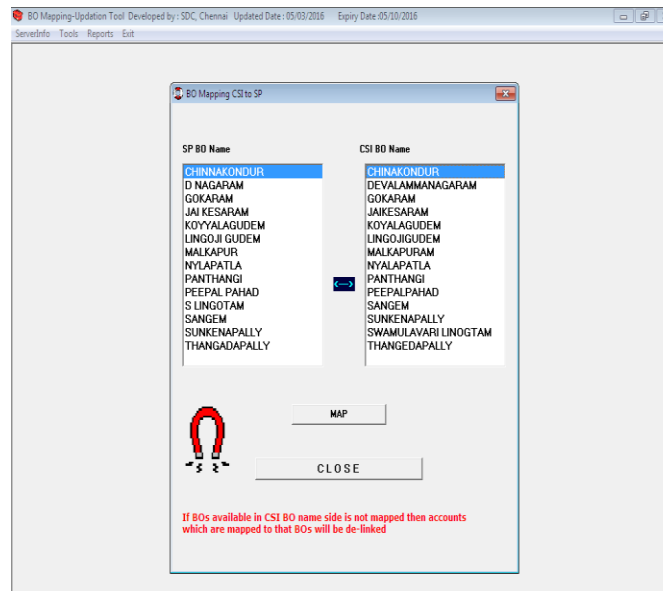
BO Mapping-Updation Tool Developed by : SDC, Chennai Updated Date : 05/03/2016 Expiry Date :05/10/2016

ServerInfo Tools Reports Exit

BO Mapping CSI to SP

SP BO Name

CHINNAKONDUR
D NAGARAM
GOKARAM
JAI KESARAM
KOYYALAGUDEM
LINGOJI GUDEM
MALKAPUR
NYLAPATLA
PANTHANGI
PEEPAL PAHAD
S LINGOTAM
SANGEM
SUNKENAPALLY
THANGADAPALLY

CSI BO Name

CHINAKONDUR
DEVALAMMANAGARAM
GOKARAM
JAIKESARAM
KOYALAGUDEM
LINGOJIGUDEM
MALKAPURAM
NYALAPATLA
PANTHANGI
PEEPALPAHAD
SANGEM
SUNKENAPALLY
SWAMULAVARI LINOGTAM
THANGEDAPALLY

MAP

CLOSE

If BOs available in CSI BO name side is not mapped then accounts which are mapped to that BOs will be de-linked